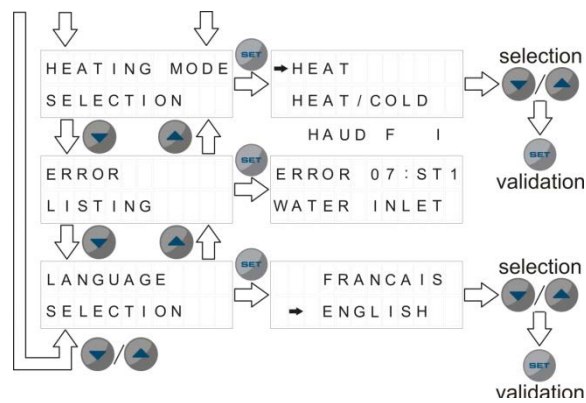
HEATING MODE SELECTION

SET

→HEAT
HEAT/COLD

HAUD F I

selection

/

SET

validation

ERROR LISTING

SET

ERROR 07:ST1
WATER INLET

LANGUAGE SELECTION

SET

FRANCAIS
→ ENGLISH

selection

/

SET

validation

/